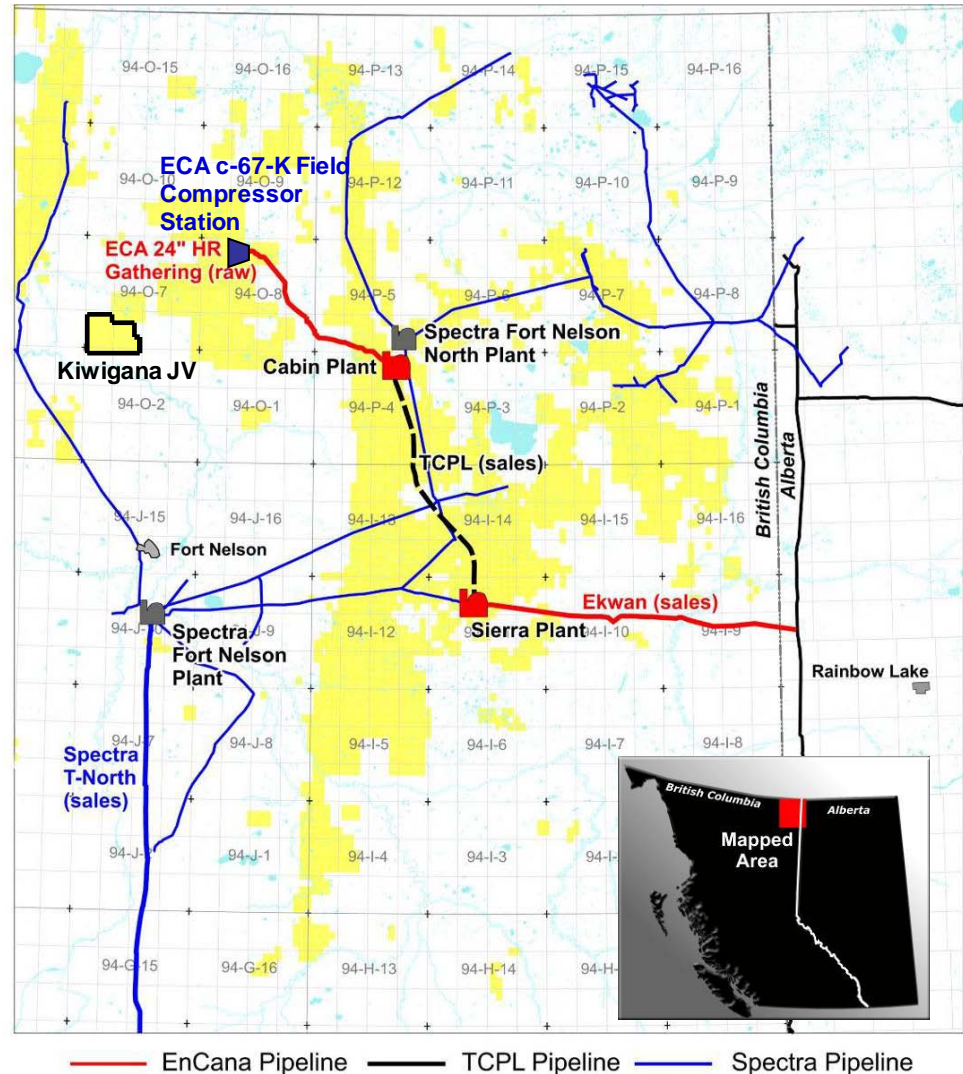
94-O-15
94-O-16
94-P-13
94-P-14
94-P-15
94-P-16
ECA c-67-K Field Compressor Station
94-O-10
94-O-9
94-P-12
94-P-11
94-P-10
94-P-9
ECA 24" HR Gathering (raw)
94-O-7
94-O-8
94-P-5
94-P-6
94-P-7
94-P-8
Spectra Fort Nelson North Plant
Kiwigana JV
Cabin Plant
94-O-2
94-O-1
94-P-4
94-P-3
94-P-2
94-P-1
TCPL (sales)
British Columbia
Alberta
94-J-15
94-J-16
94-I-13
94-I-14
94-I-15
94-I-16
Fort Nelson
Ekwan (sales)
94-J-10
94-J-9
Spectra Fort Nelson Plant
94-I-12
94-I-11
Sierra Plant
94-I-10
94-I-9
Rainbow Lake
94-J-7
94-J-8
94-I-5
94-I-6
94-I-7
94-I-8
Spectra T-North (sales)
British Columbia
Alberta
Mapped Area
94-J-2
94-J-1
94-I-4
94-I-3
94-I-2
94-G-15
94-G-16
94-H-13
94-H-14
94-H-15
EnCana Pipeline
TCPL Pipeline
Spectra Pipeline